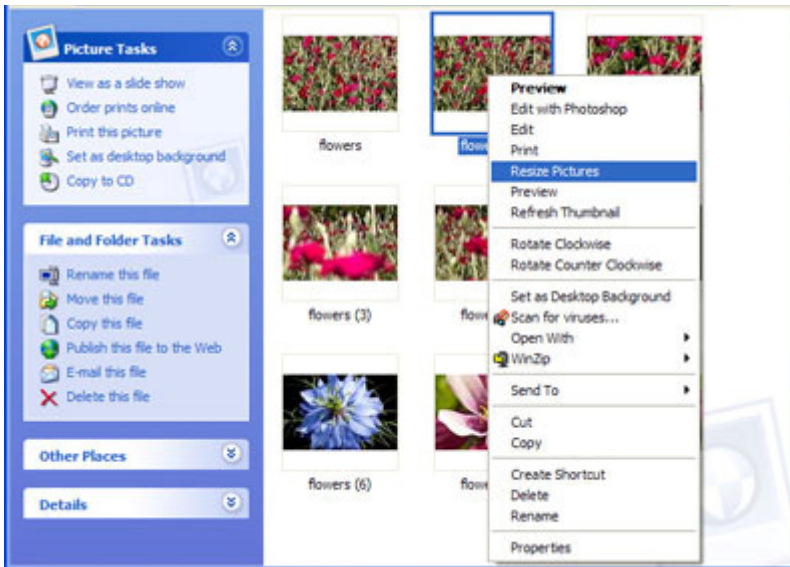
Picture Tasks

View as a slide show
Order prints online
Print this picture
Set as desktop background
Copy to CD

File and Folder Tasks

Rename this file
Move this file
Copy this file
Publish this file to the Web
E-mail this file
Delete this file

Other Places

Details

flowers
flowe
flowers (3)
flow
flowers (6)
flow

Preview
Edit with Photoshop
Edit
Print
Resize Pictures
Preview
Refresh Thumbnail
Rotate Clockwise
Rotate Counter Clockwise
Set as Desktop Background
Scan for viruses...
Open With
WinZip
Send To
Cut
Copy
Create Shortcut
Delete
Rename
Properties